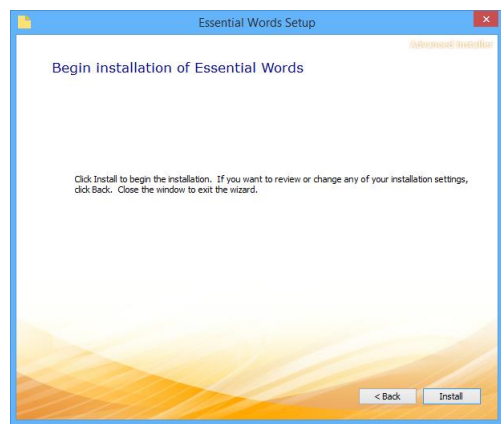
Essential Words Setup

Advanced Installer

Begin installation of Essential Words

Click Install to begin the installation. If you want to review or change any of your installation settings, click Back. Close the window to exit the wizard.

< Back

Install